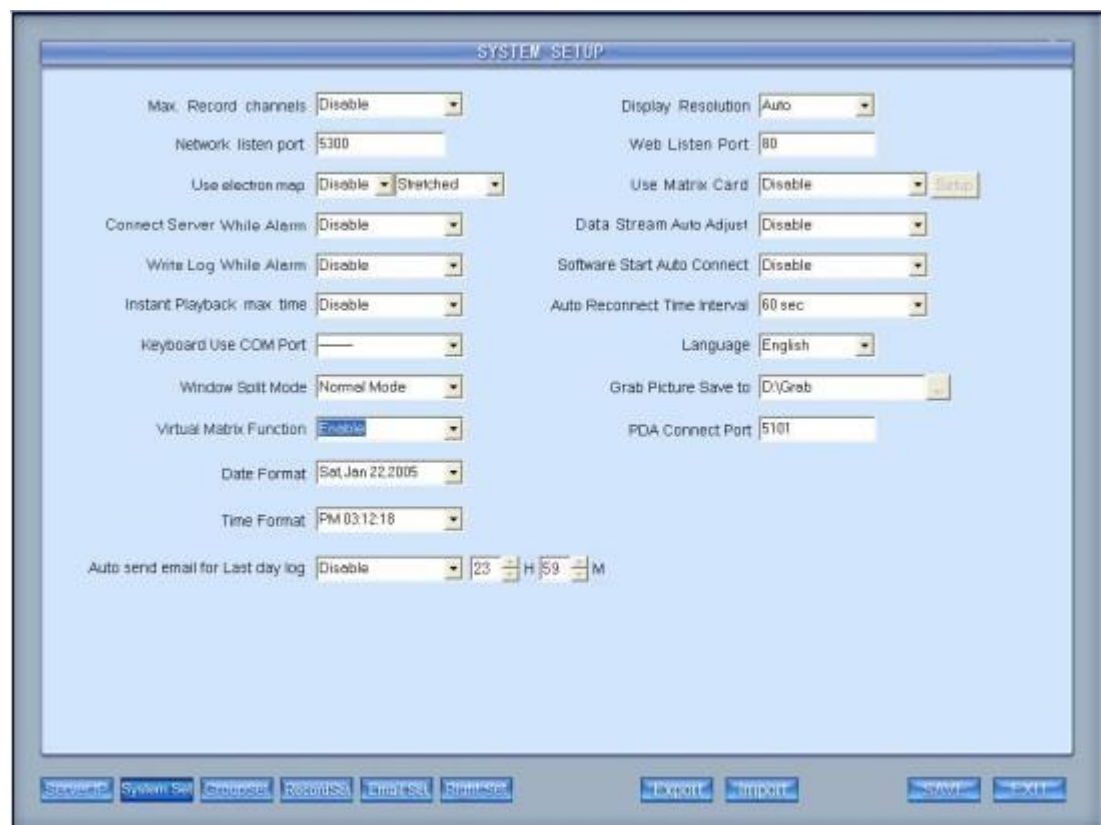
SYSTEM SETUP

Max. Record channels Disable
Network listen port 5300
Use electron map Disable Stretched
Connect Server While Alarm Disable
Write Log While Alarm Disable
Instant Playback max time Disable
Keyboard Use COM Port ——
Window Split Mode Normal Mode
Virtual Matrix Function Enable
Date Format Sat Jan 22 2005
Time Format PM 03:12:18
Auto send email for Last day log Disable 23 H 59 M

Display Resolution Auto
Web Listen Port 80
Use Matrix Card Disable Setup
Data Stream Auto Adjust Disable
Software Start Auto Connect Disable
Auto Reconnect Time Interval 60 sec
Language English
Grab Picture Save to D:\Grab ...
PDA Connect Port 5101

ServerSet System Set GroupSet RecordSet EmailSet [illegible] Export Import SAVE EXIT